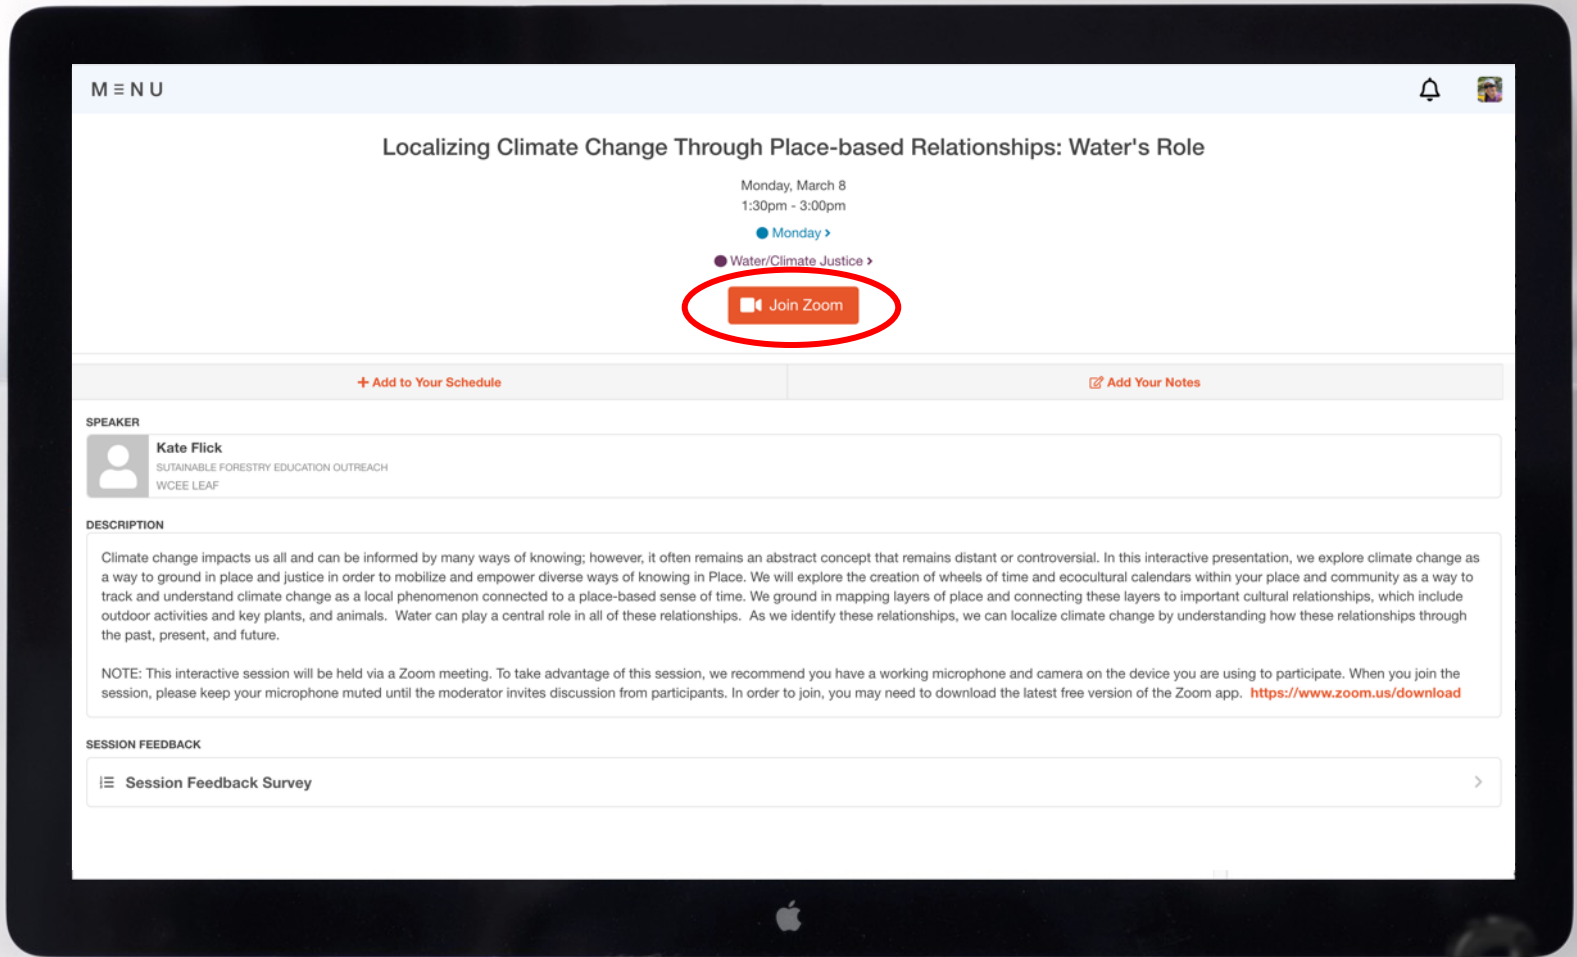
M≡NU

Localizing Climate Change Through Place-based Relationships: Water's Role

Monday, March 8
1:30pm - 3:00pm

Monday ›

Water/Climate Justice ›

Join Zoom

+ Add to Your Schedule

Add Your Notes

SPEAKER

Kate Flick
SUTAINABLE FORESTRY EDUCATION OUTREACH
WCEE LEAF

DESCRIPTION

Climate change impacts us all and can be informed by many ways of knowing; however, it often remains an abstract concept that remains distant or controversial. In this interactive presentation, we explore climate change as a way to ground in place and justice in order to mobilize and empower diverse ways of knowing in Place. We will explore the creation of wheels of time and ecocultural calendars within your place and community as a way to track and understand climate change as a local phenomenon connected to a place-based sense of time. We ground in mapping layers of place and connecting these layers to important cultural relationships, which include outdoor activities and key plants, and animals. Water can play a central role in all of these relationships. As we identify these relationships, we can localize climate change by understanding how these relationships through the past, present, and future.

NOTE: This interactive session will be held via a Zoom meeting. To take advantage of this session, we recommend you have a working microphone and camera on the device you are using to participate. When you join the session, please keep your microphone muted until the moderator invites discussion from participants. In order to join, you may need to download the latest free version of the Zoom app. https://www.zoom.us/download

SESSION FEEDBACK

Session Feedback Survey